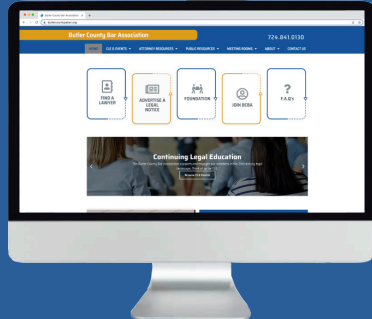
Butler County Bar Association

724.841.0130

HOME CLE & EVENTS ATTORNEY RESOURCES PUBLIC RESOURCES MEETING ROOMS ABOUT CONTACT US

FIND A LAWYER

ADVERTISE A LEGAL NOTICE

FOUNDATION

JOIN BCBA

F.A.Q's

Continuing Legal Education

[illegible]

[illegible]